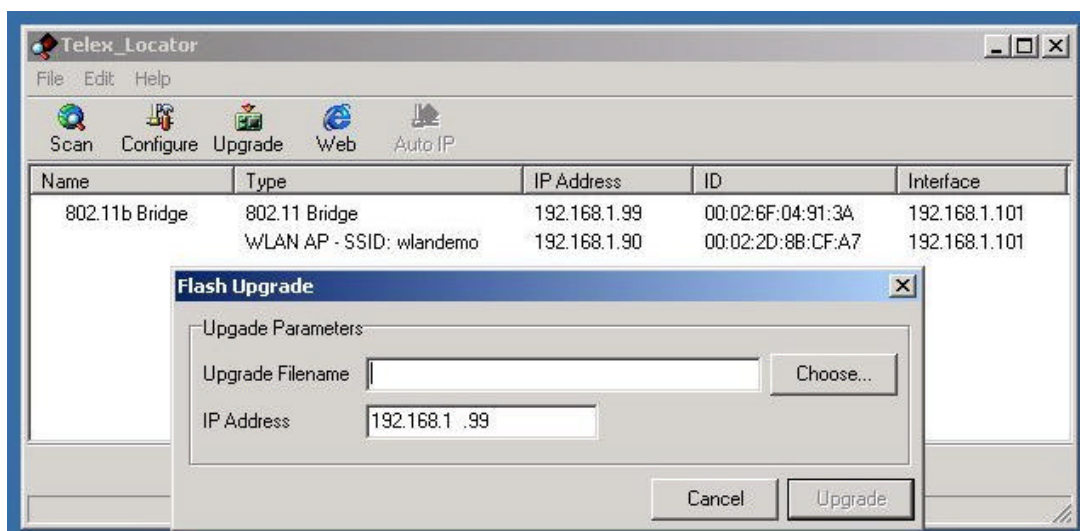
Telex_Locator

File Edit Help

Scan Configure Upgrade Web Auto IP

| Name | Type | IP Address | ID | Interface |
|---|---|---|---|---|
| 802.11b Bridge | 802.11 Bridge | 192.168.1.99 | 00:02:6F:04:91:3A | 192.168.1.101 |
| | WLAN AP - SSID: wlandemo | 192.168.1.90 | 00:02:2D:8B:CF:A7 | 192.168.1.101 |

Flash Upgrade

Upgade Parameters

Upgrade Filename

Choose...

IP Address 192.168.1 .99

Cancel Upgrade